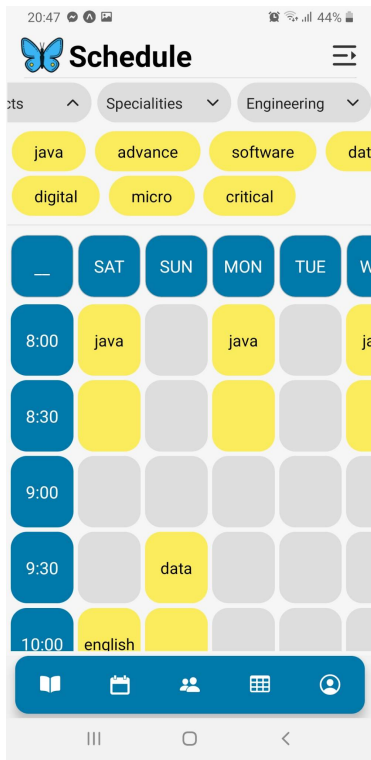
20:47 44%

Schedule

cts Specialities Engineering

java advance software dat

digital micro critical

| _ | SAT | SUN | MON | TUE | W |
|---|---|---|---|---|---|
| 8:00 | java | | java | | ja |
| 8:30 | | | | | |
| 9:00 | | | | | |
| 9:30 | | data | | | |
| 10:00 | english | | | | |